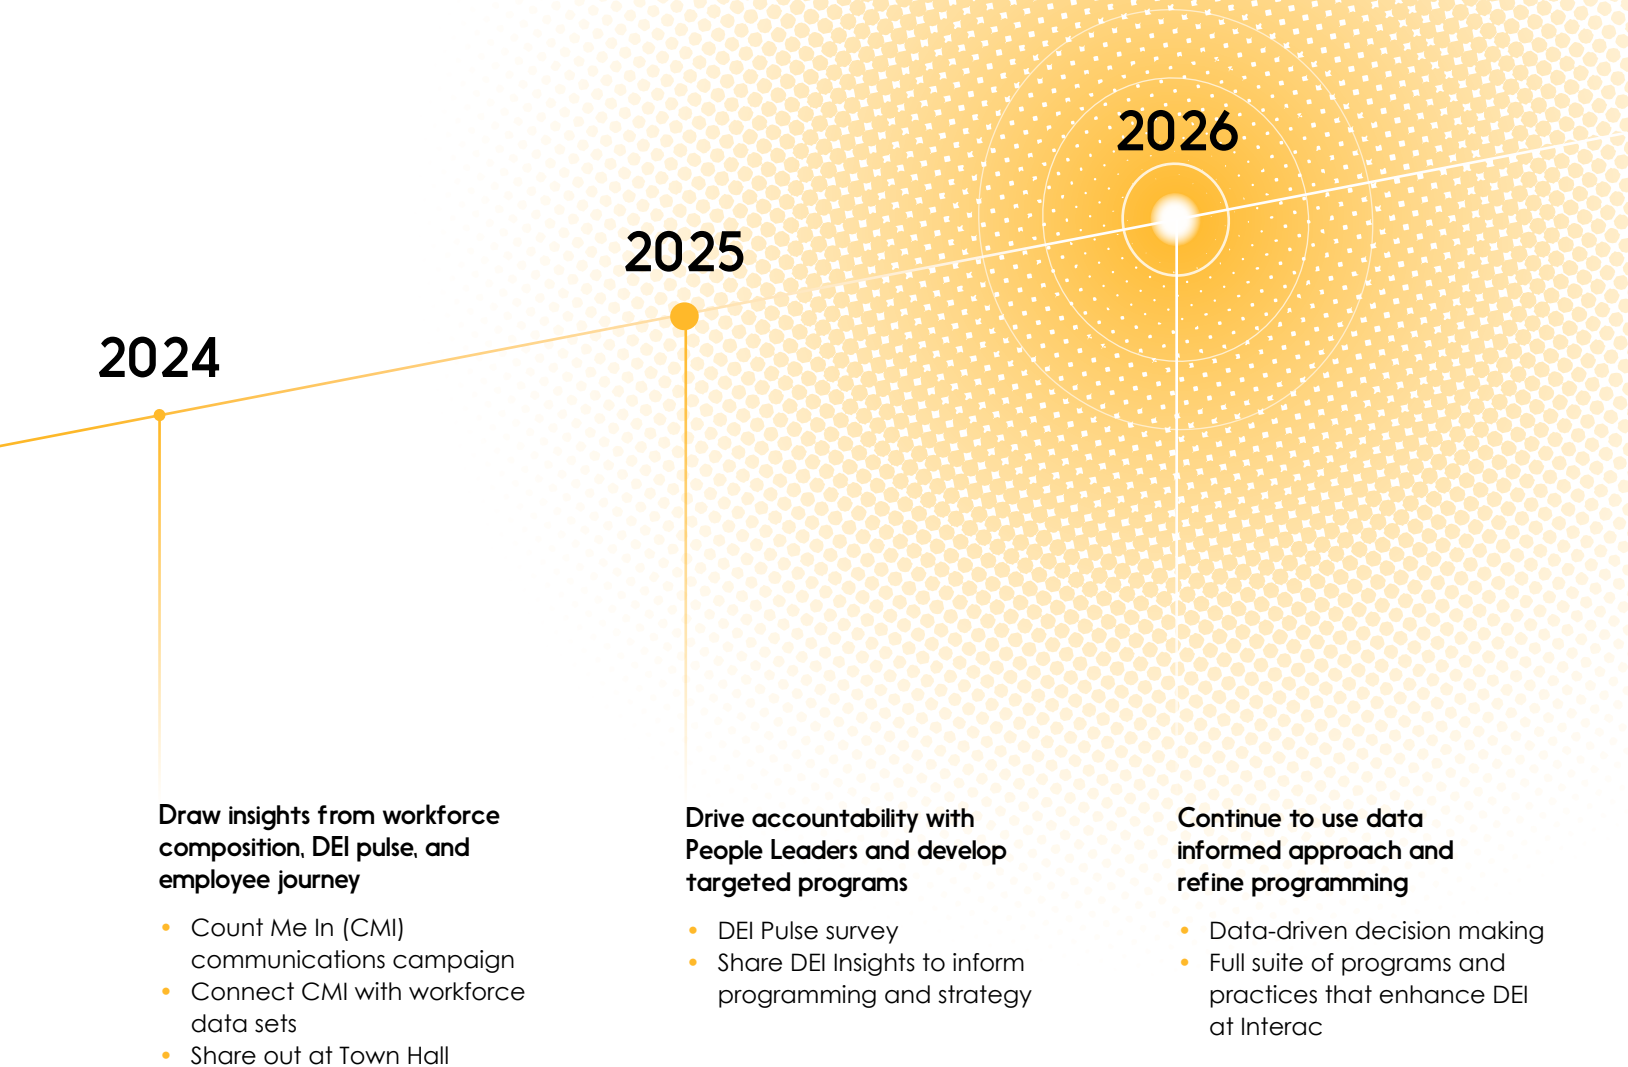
2026

2025

2024

Draw insights from workforce composition, DEI pulse, and employee journey

- Count Me In (CMI) communications campaign
- Connect CMI with workforce data sets
- Share out at Town Hall

Drive accountability with People Leaders and develop targeted programs

- DEI Pulse survey
- Share DEI Insights to inform programming and strategy

Continue to use data informed approach and refine programming

- Data-driven decision making
- Full suite of programs and practices that enhance DEI at Interac